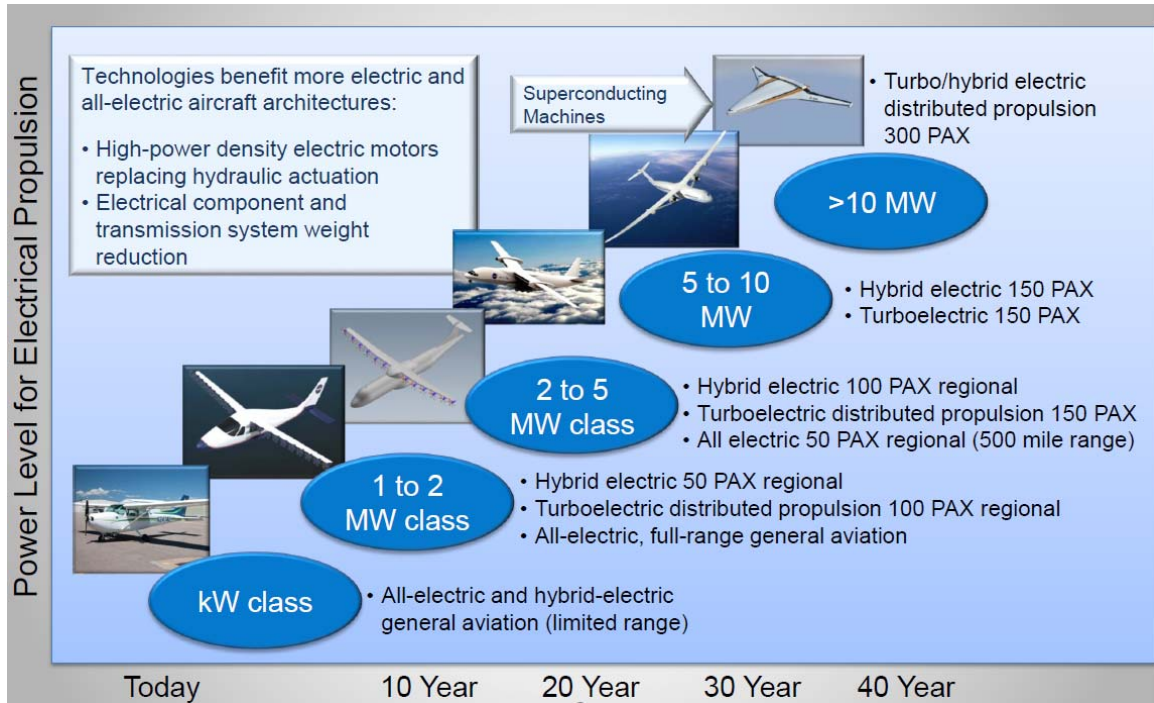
Power Level for Electrical Propulsion

Technologies benefit more electric and all-electric aircraft architectures:

• High-power density electric motors replacing hydraulic actuation
• Electrical component and transmission system weight reduction

Superconducting Machines

• Turbo/hybrid electric distributed propulsion 300 PAX

>10 MW

5 to 10 MW

• Hybrid electric 150 PAX
• Turboelectric 150 PAX

2 to 5 MW class

• Hybrid electric 100 PAX regional
• Turboelectric distributed propulsion 150 PAX
• All electric 50 PAX regional (500 mile range)

1 to 2 MW class

• Hybrid electric 50 PAX regional
• Turboelectric distributed propulsion 100 PAX regional
• All-electric, full-range general aviation

kW class

• All-electric and hybrid-electric general aviation (limited range)

Today 10 Year 20 Year 30 Year 40 Year